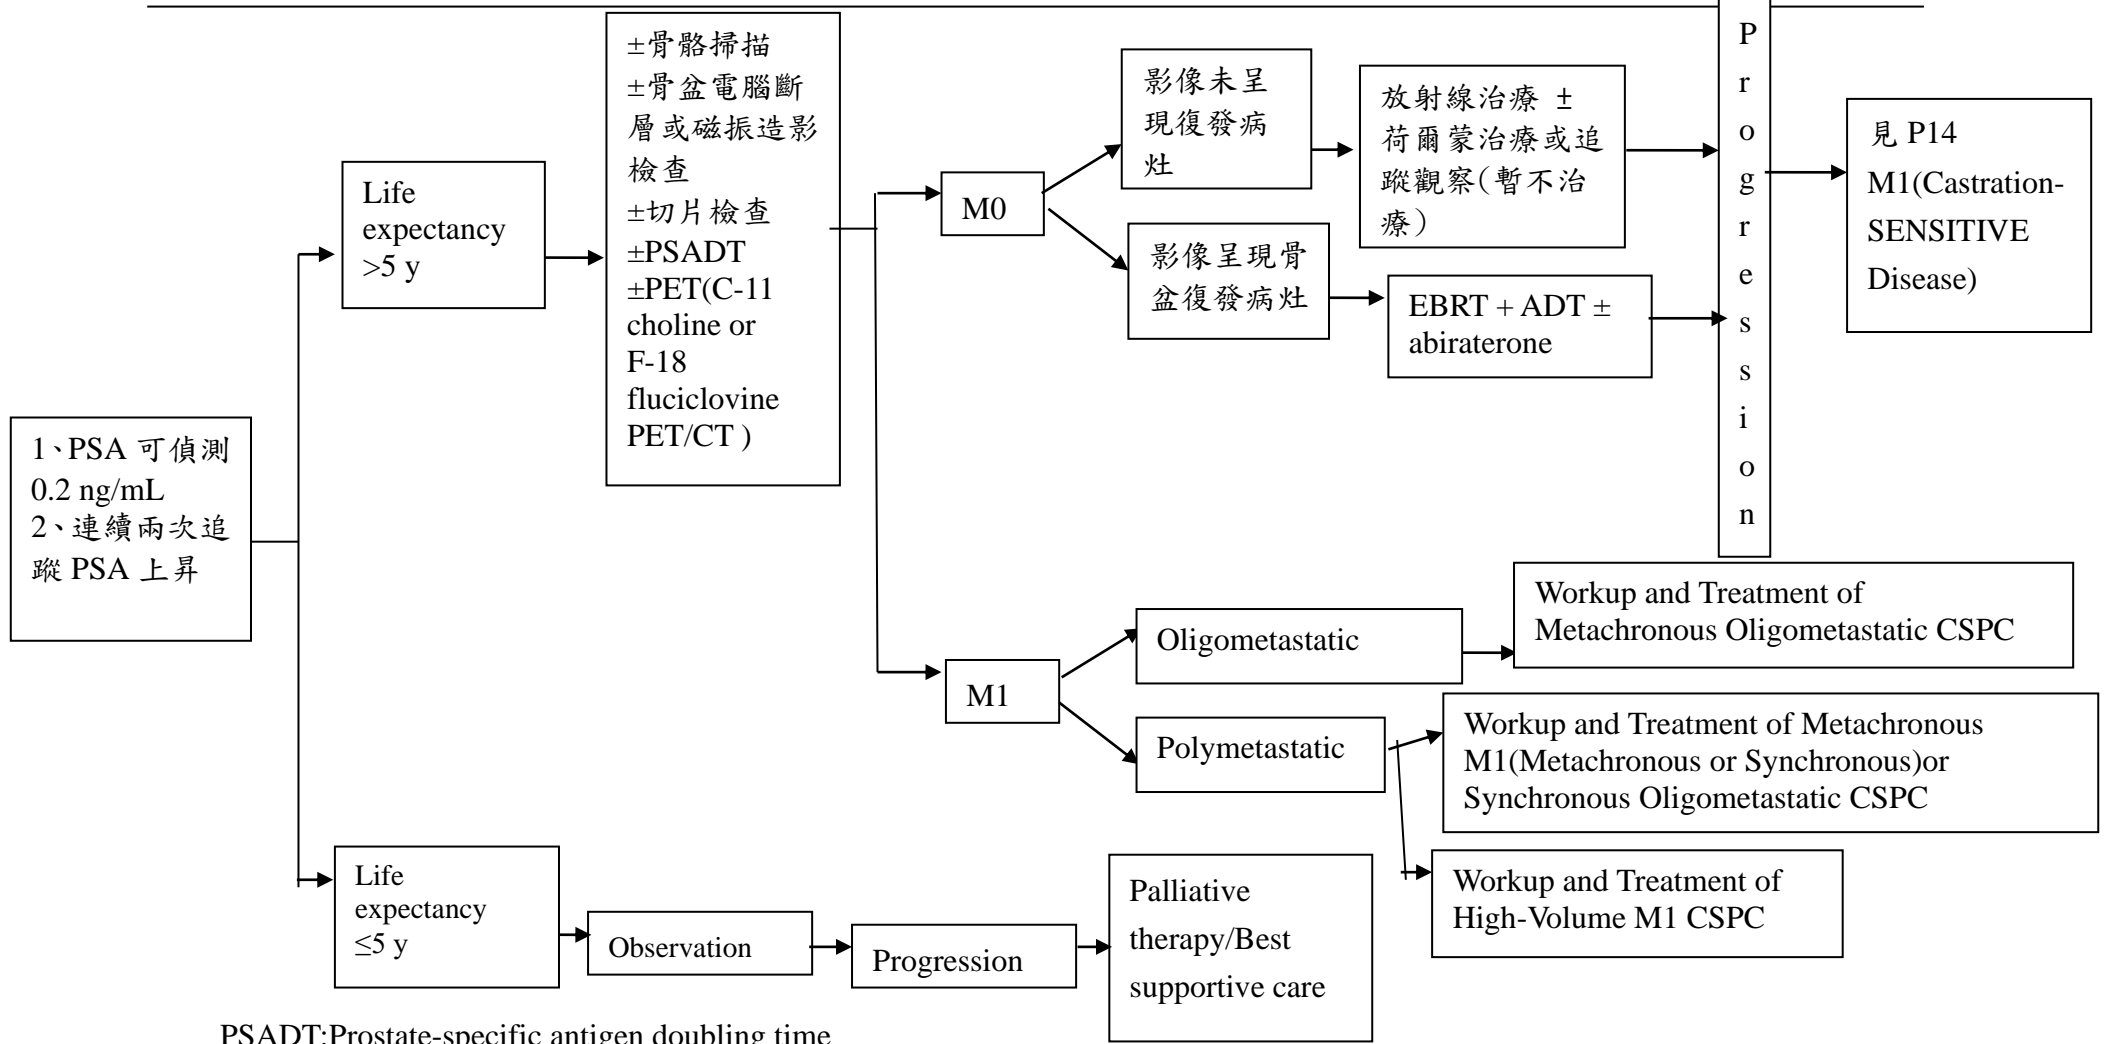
1、PSA 可偵測 0.2 ng/mL
2、連續兩次追蹤 PSA 上昇

Life expectancy >5 y

±骨骼掃描
±骨盆電腦斷層或磁振造影檢查
±切片檢查
±PSADT
±PET(C-11 choline or F-18 fluciclovine PET/CT )

M0

影像未呈現復發病灶

放射線治療 ± 荷爾蒙治療或追蹤觀察(暫不治療)

影像呈現骨盆復發病灶

EBRT + ADT ± abiraterone

Progression

見 P14 M1(Castration-SENSITIVE Disease)

M1

Oligometastatic

Workup and Treatment of Metachronous Oligometastatic CSPC

Polymetastatic

Workup and Treatment of Metachronous M1(Metachronous or Synchronous)or Synchronous Oligometastatic CSPC

Workup and Treatment of High-Volume M1 CSPC

Life expectancy ≤5 y

Observation

Progression

Palliative therapy/Best supportive care

PSADT:Prostate-specific antigen doubling time